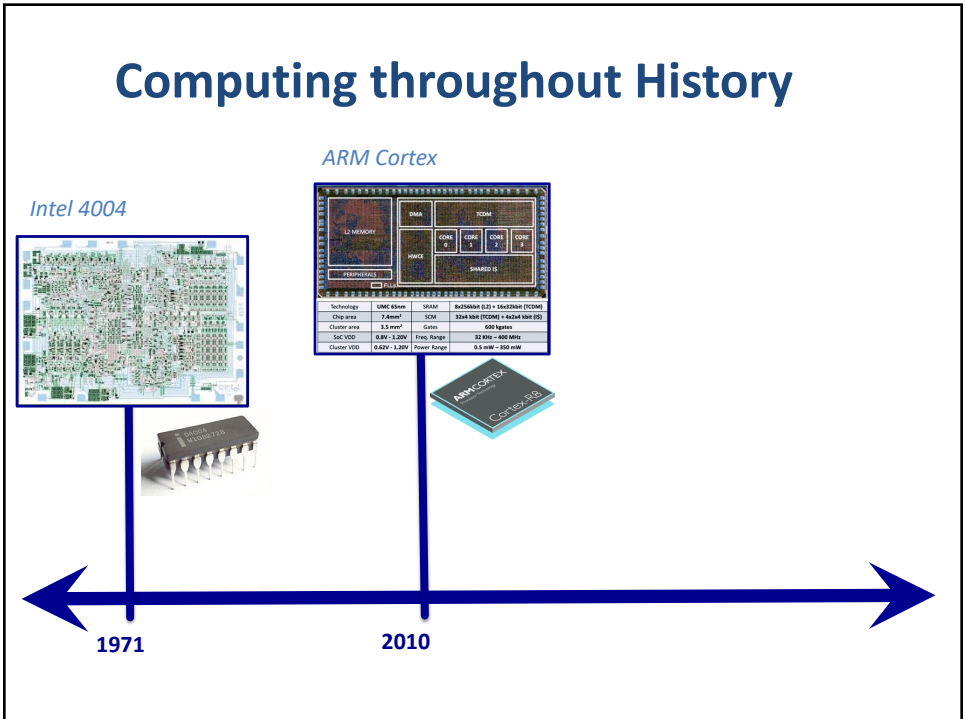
Computing throughout History

ARM Cortex

Intel 4004

L2 MEMORY

DMA

TCDM

CORE 0

CORE 1

CORE 2

CORE 3

HWCE

SHARED I$

PERIPHERALS

FLL

| Technology | UMC 65nm | SRAM | 8x256kbit (L2) + 16x32kbit (TCDM) |
|---|---|---|---|
| Chip area | 7.4mm² | SCM | 32x4 kbit (TCDM) + 4x2x4 kbit (I$) |
| Cluster area | 3.5 mm² | Gates | 600 kgates |
| SoC VDD | 0.8V - 1.20V | Freq. Range | 32 KHz – 400 MHz |
| Cluster VDD | 0.62V - 1.20V | Power Range | 0.5 mW – 350 mW |

C4004
W1082728

ARM CORTEX
Cortex-R8

1971

2010